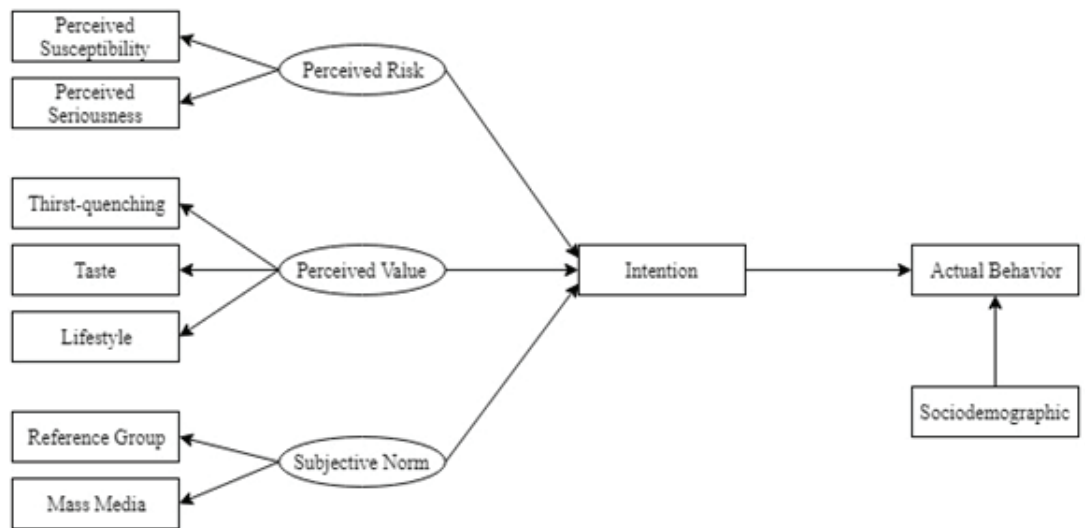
Perceived Susceptibility

Perceived Seriousness

Perceived Risk

Thirst-quenching

Taste

Perceived Value

Lifestyle

Reference Group

Subjective Norm

Mass Media

Intention

Actual Behavior

Sociodemographic